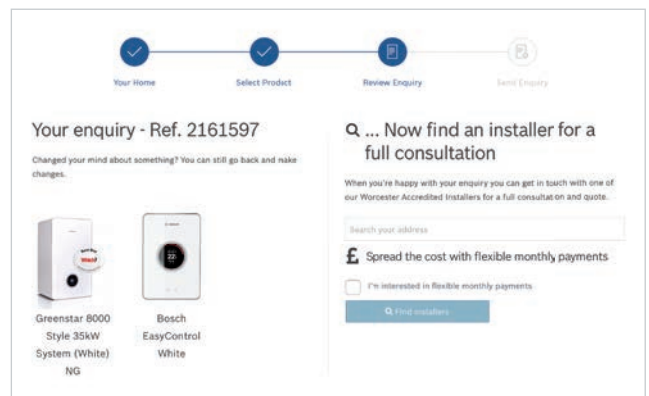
Your Home
Select Product
Review Enquiry
Send Enquiry

Your enquiry - Ref. 2161597

Changed your mind about something? You can still go back and make changes.

Greenstar 8000 Style 35kW System (White) NG

Bosch EasyControl White

... Now find an installer for a full consultation

When you're happy with your enquiry you can get in touch with one of our Worcester Accredited Installers for a full consultation and quote.

Search your address

£ Spread the cost with flexible monthly payments

I'm interested in flexible monthly payments

Find installers